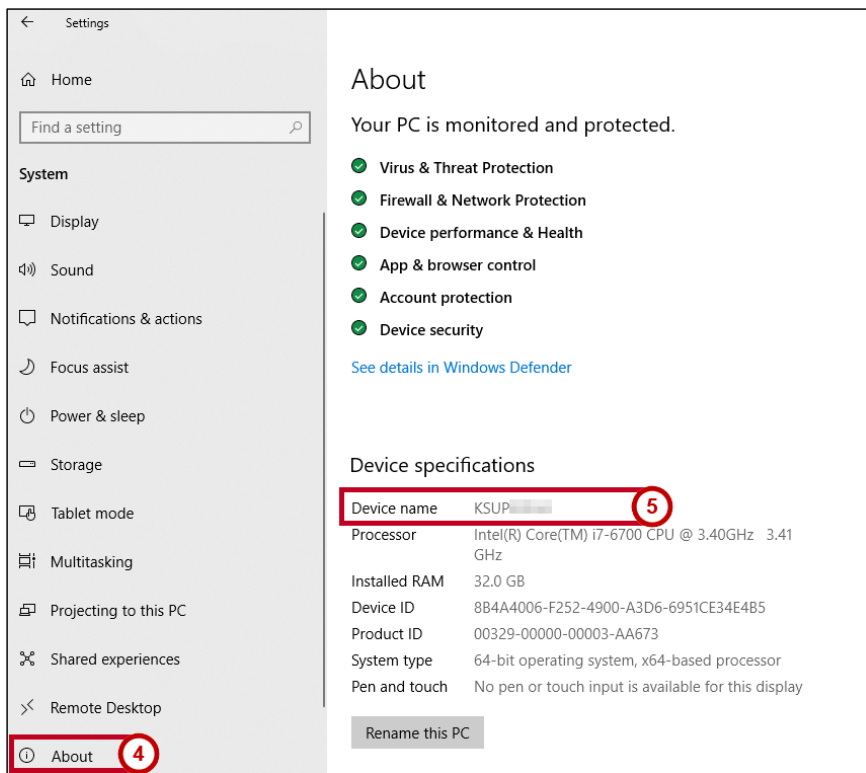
Settings

Home

Find a setting

System

Display

Sound

Notifications & actions

Focus assist

Power & sleep

Storage

Tablet mode

Multitasking

Projecting to this PC

Shared experiences

Remote Desktop

About

4

About

Your PC is monitored and protected.

Virus & Threat Protection

Firewall & Network Protection

Device performance & Health

App & browser control

Account protection

Device security

See details in Windows Defender

Device specifications

5

| | |
|---|---|
| Device name | KSUP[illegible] |
| Processor | Intel(R) Core(TM) i7-6700 CPU @ 3.40GHz 3.41 GHz |
| Installed RAM | 32.0 GB |
| Device ID | 8B4A4006-F252-4900-A3D6-6951CE34E4B5 |
| Product ID | 00329-00000-00003-AA673 |
| System type | 64-bit operating system, x64-based processor |
| Pen and touch | No pen or touch input is available for this display |

Rename this PC